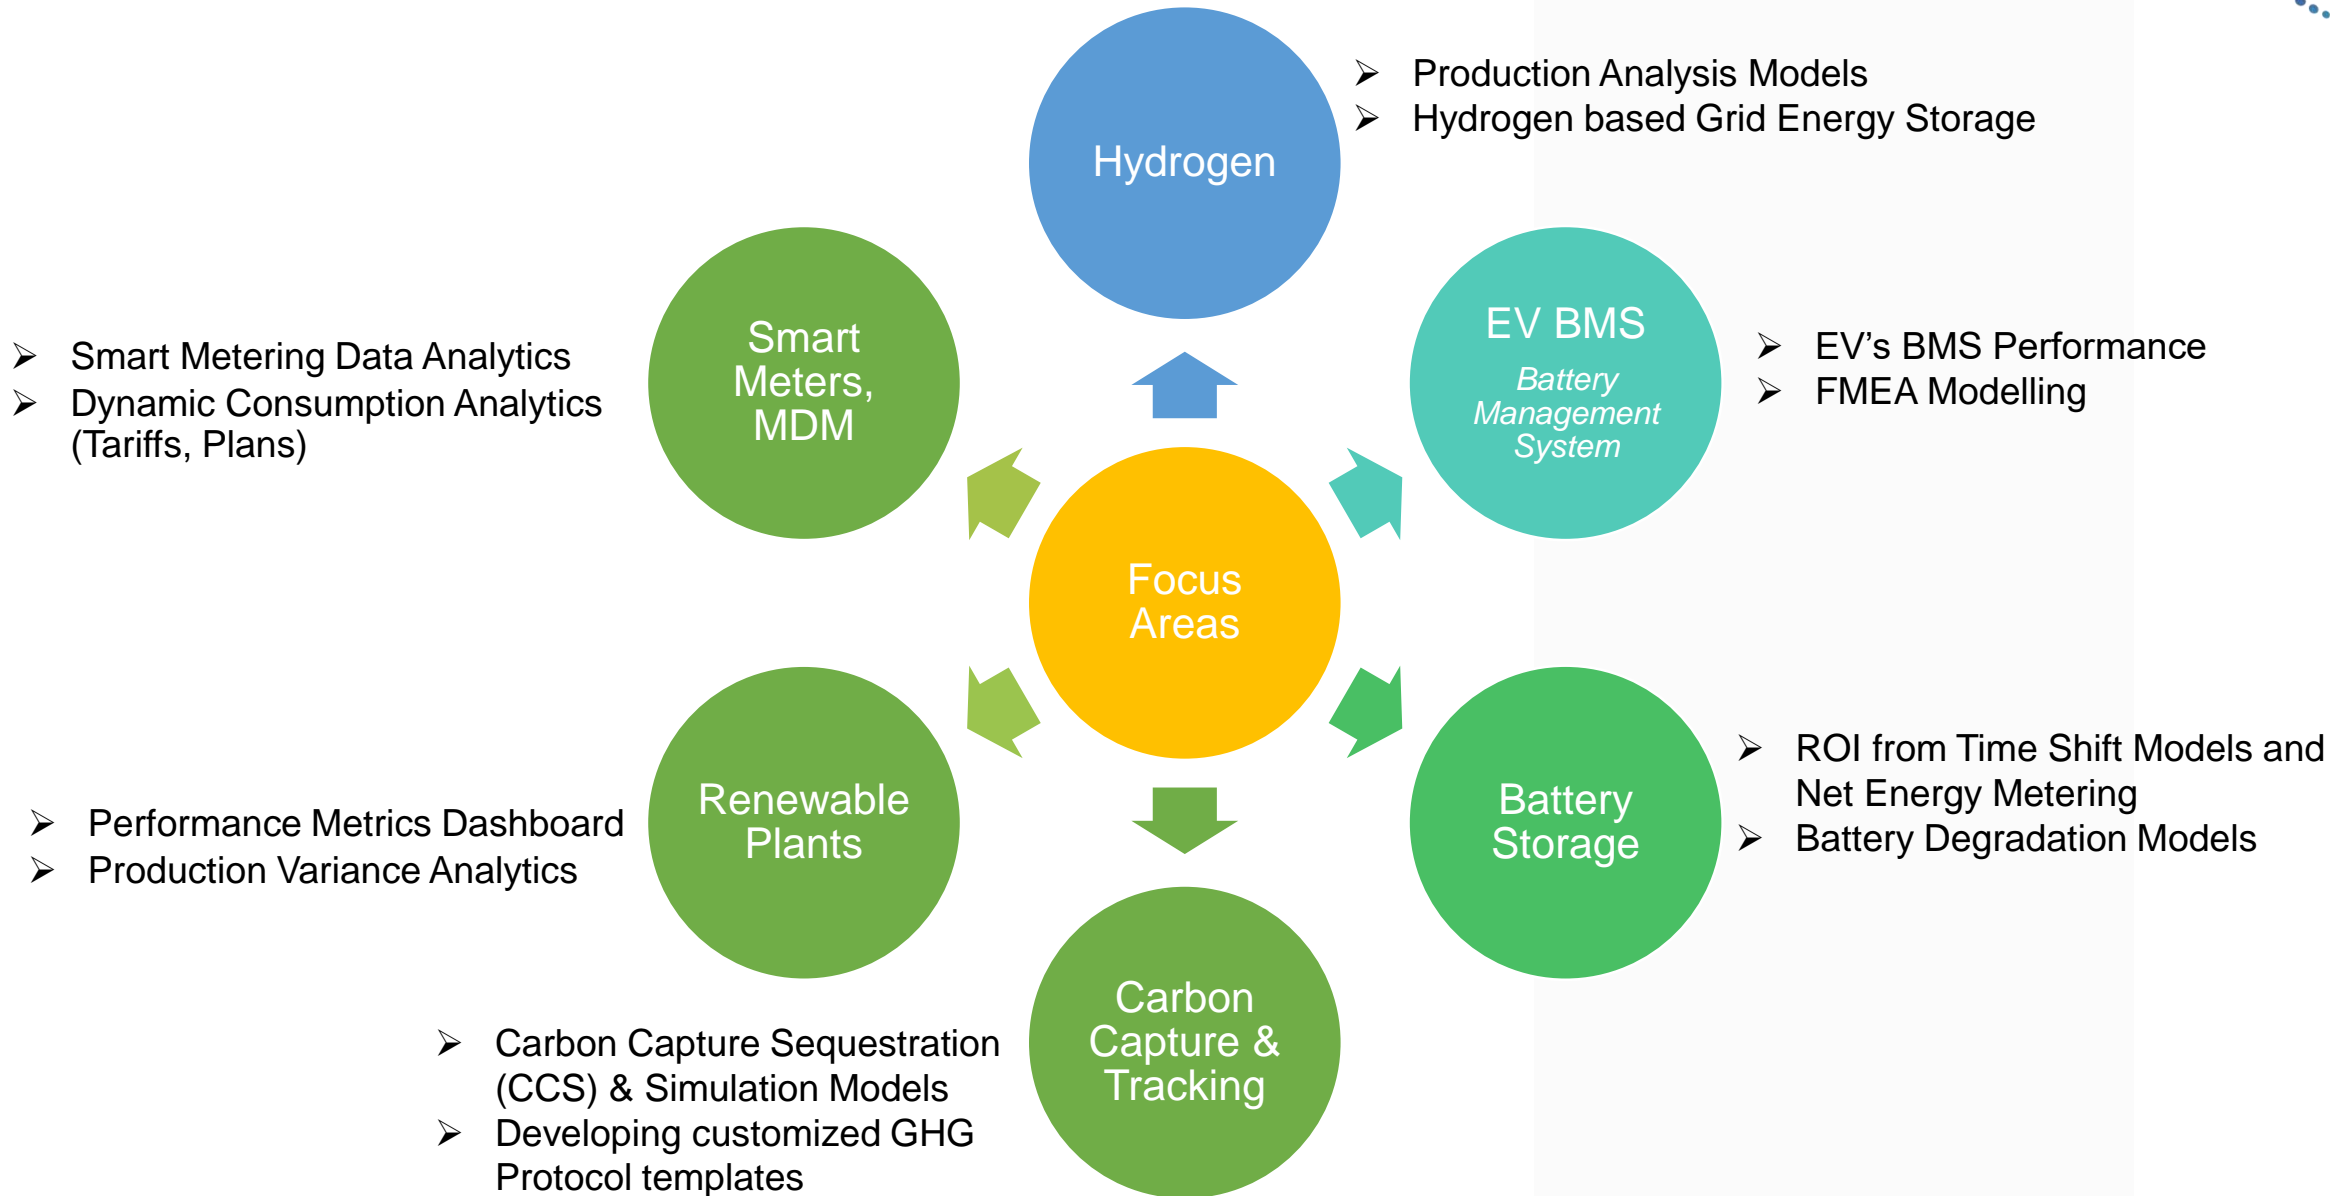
Hydrogen

➢ Production Analysis Models
➢ Hydrogen based Grid Energy Storage

➢ Smart Metering Data Analytics
➢ Dynamic Consumption Analytics (Tariffs, Plans)

Smart Meters, MDM

EV BMS
Battery Management System

➢ EV's BMS Performance
➢ FMEA Modelling

Focus Areas

➢ Performance Metrics Dashboard
➢ Production Variance Analytics

Renewable Plants

Battery Storage

➢ ROI from Time Shift Models and Net Energy Metering
➢ Battery Degradation Models

➢ Carbon Capture Sequestration (CCS) & Simulation Models
➢ Developing customized GHG Protocol templates

Carbon Capture & Tracking